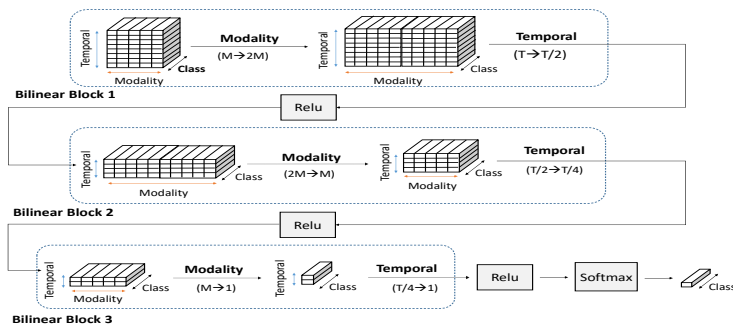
Temporal
Modality
Class
Modality
(M→2M)
Temporal
Modality
Class
Temporal
(T→T/2)

Bilinear Block 1

Relu

Temporal
Modality
Class
Modality
(2M→M)
Temporal
Modality
Class
Temporal
(T/2→T/4)

Bilinear Block 2

Relu

Temporal
Modality
Class
Modality
(M→1)
Temporal
Class
Temporal
(T/4→1)
Relu
Softmax
Class

Bilinear Block 3